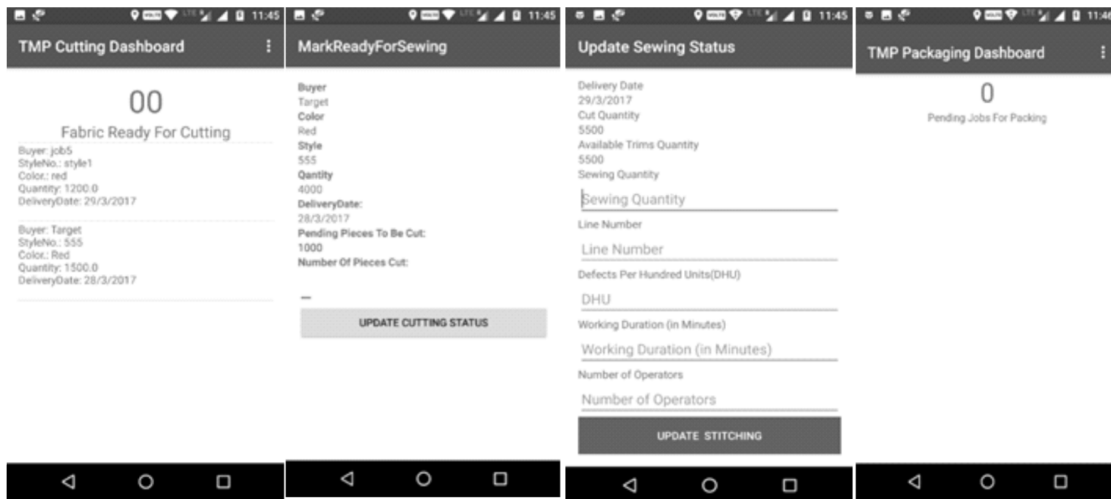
11:45

TMP Cutting Dashboard

00

Fabric Ready For Cutting

Buyer: job5
StyleNo.: style1
Color.: red
Quantity: 1200.0
DeliveryDate: 29/3/2017

Buyer: Target
StyleNo.: 555
Color.: Red
Quantity: 1500.0
DeliveryDate: 28/3/2017

11:45

MarkReadyForSewing

Buyer
Target
Color
Red
Style
555
Qantity
4000
DeliveryDate:
28/3/2017
Pending Pieces To Be Cut:
1000
Number Of Pieces Cut:

UPDATE CUTTING STATUS

11:45

Update Sewing Status

Delivery Date
29/3/2017
Cut Quantity
5500
Available Trims Quantity
5500
Sewing Quantity

Sewing Quantity

Line Number

Line Number

Defects Per Hundred Units(DHU)

DHU

Working Duration (in Minutes)

Working Duration (in Minutes)

Number of Operators

Number of Operators

UPDATE STITCHING

11:46

TMP Packaging Dashboard

0

Pending Jobs For Packing